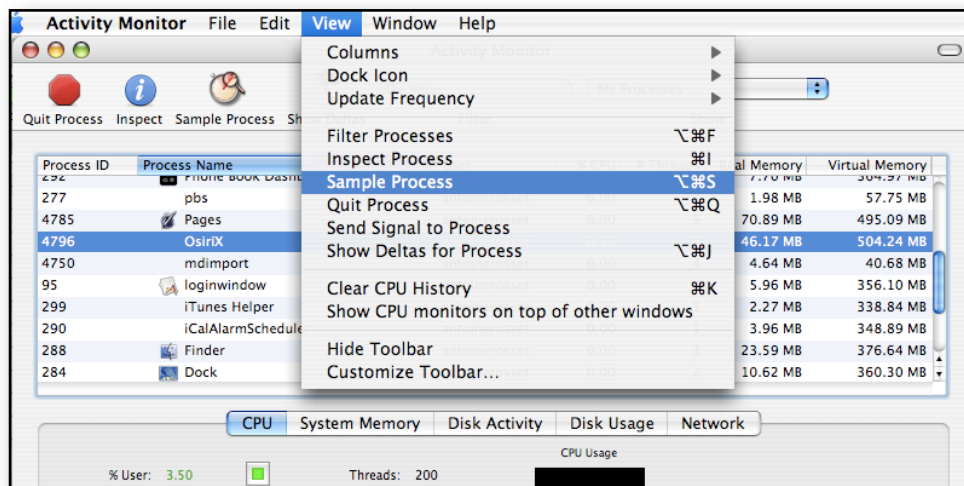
Activity Monitor File Edit View Window Help

Quit Process Inspect Sample Process Sho

Columns
Dock Icon
Update Frequency

Filter Processes ⌥⌘F
Inspect Process ⌘I
Sample Process ⌥⌘S
Quit Process ⌥⌘Q
Send Signal to Process
Show Deltas for Process ⌥⌘J

Clear CPU History ⌘K
Show CPU monitors on top of other windows

Hide Toolbar
Customize Toolbar...

| Process ID | Process Name | al Memory | Virtual Memory |
|---|---|---|---|
| 292 | Phone Book Dashb | 7.70 MB | 304.97 MB |
| 277 | pbs | 1.98 MB | 57.75 MB |
| 4785 | Pages | 70.89 MB | 495.09 MB |
| 4796 | OsiriX | 46.17 MB | 504.24 MB |
| 4750 | mdimport | 4.64 MB | 40.68 MB |
| 95 | loginwindow | 5.96 MB | 356.10 MB |
| 299 | iTunes Helper | 2.27 MB | 338.84 MB |
| 290 | iCalAlarmSchedule | 3.96 MB | 348.89 MB |
| 288 | Finder | 23.59 MB | 376.64 MB |
| 284 | Dock | 10.62 MB | 360.30 MB |

CPU System Memory Disk Activity Disk Usage Network

% User: 3.50 Threads: 200 CPU Usage